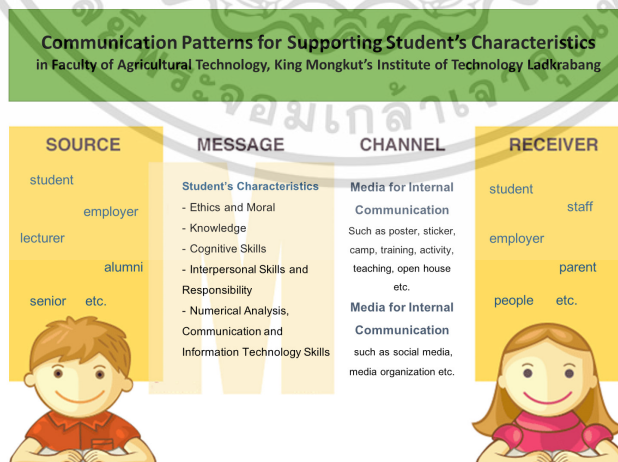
Communication Patterns for Supporting Student's Characteristics
in Faculty of Agricultural Technology, King Mongkut's Institute of Technology Ladkrabang

SOURCE

student
employer
lecturer
alumni
senior etc.

MESSAGE

Student's Characteristics
- Ethics and Moral
- Knowledge
- Cognitive Skills
- Interpersonal Skills and Responsibility
- Numerical Analysis, Communication and Information Technology Skills

CHANNEL

Media for Internal Communication
Such as poster, sticker, camp, training, activity, teaching, open house etc.

Media for Internal Communication
such as social media, media organization etc.

RECEIVER

student
staff
employer
parent
people etc.